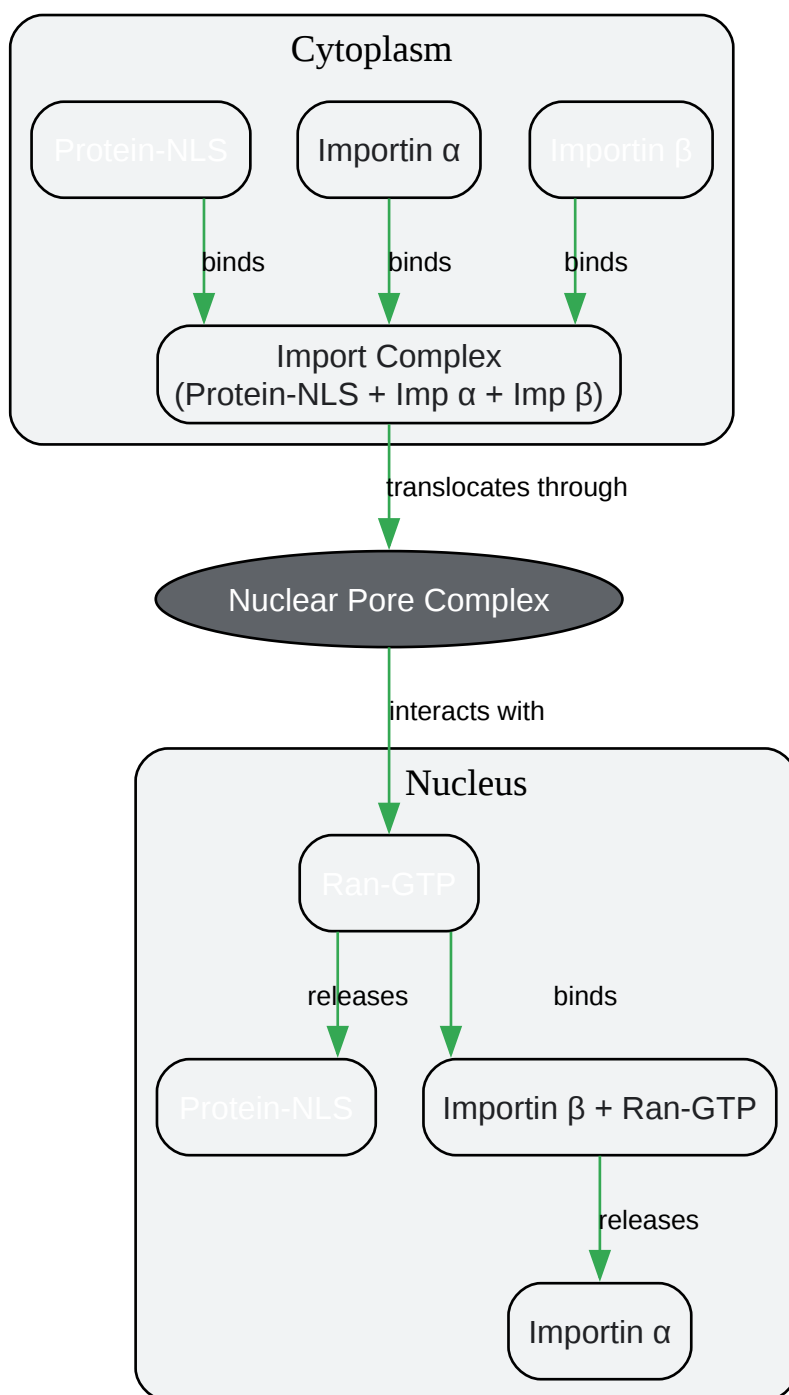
Cytoplasm

Protein-NLS

Importin α

Importin β

binds

binds

binds

Import Complex
(Protein-NLS + Imp α + Imp β)

translocates through

Nuclear Pore Complex

interacts with

Nucleus

Ran-GTP

releases

binds

Protein-NLS

Importin β + Ran-GTP

releases

Importin α